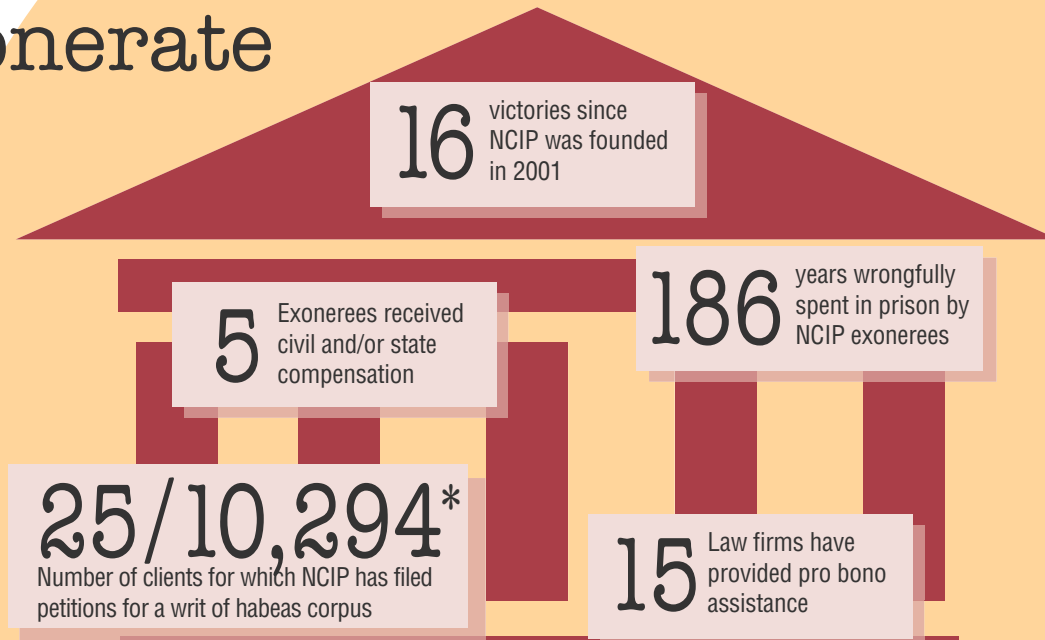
onerate

16 victories since NCIP was founded in 2001

5 Exonerees received civil and/or state compensation

186 years wrongfully spent in prison by NCIP exonerees

25/10,294*
Number of clients for which NCIP has filed petitions for a writ of habeas corpus

15 Law firms have provided pro bono assistance